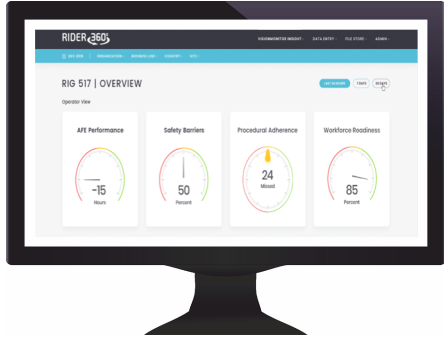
RIDER 360

VISUALIZATION INSIGHT · DATA ENTRY · FILE STORE · ADMIN

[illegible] · ORGANIZATION · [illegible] · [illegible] · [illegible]

RIG 517 | OVERVIEW

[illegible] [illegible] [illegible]

Operator View

AFE Performance
-15
Hours

Safety Barriers
50
Percent

Procedural Adherence
24
Missed

Workforce Readiness
85
Percent